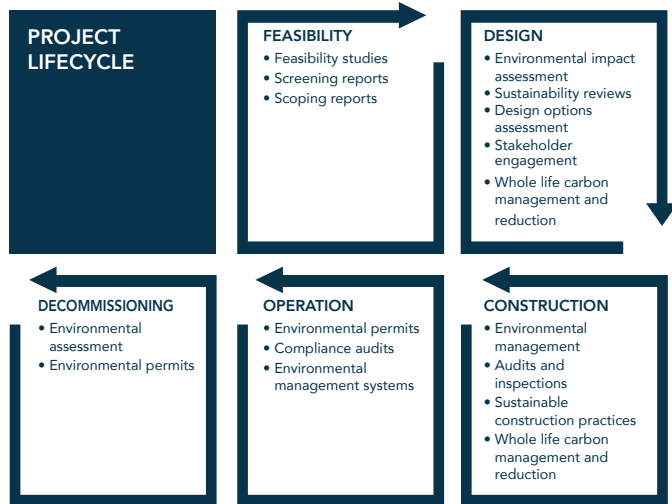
PROJECT LIFECYCLE

FEASIBILITY
• Feasibility studies
• Screening reports
• Scoping reports

DESIGN
• Environmental impact assessment
• Sustainability reviews
• Design options assessment
• Stakeholder engagement
• Whole life carbon management and reduction

DECOMMISSIONING
• Environmental assessment
• Environmental permits

OPERATION
• Environmental permits
• Compliance audits
• Environmental management systems

CONSTRUCTION
• Environmental management
• Audits and inspections
• Sustainable construction practices
• Whole life carbon management and reduction